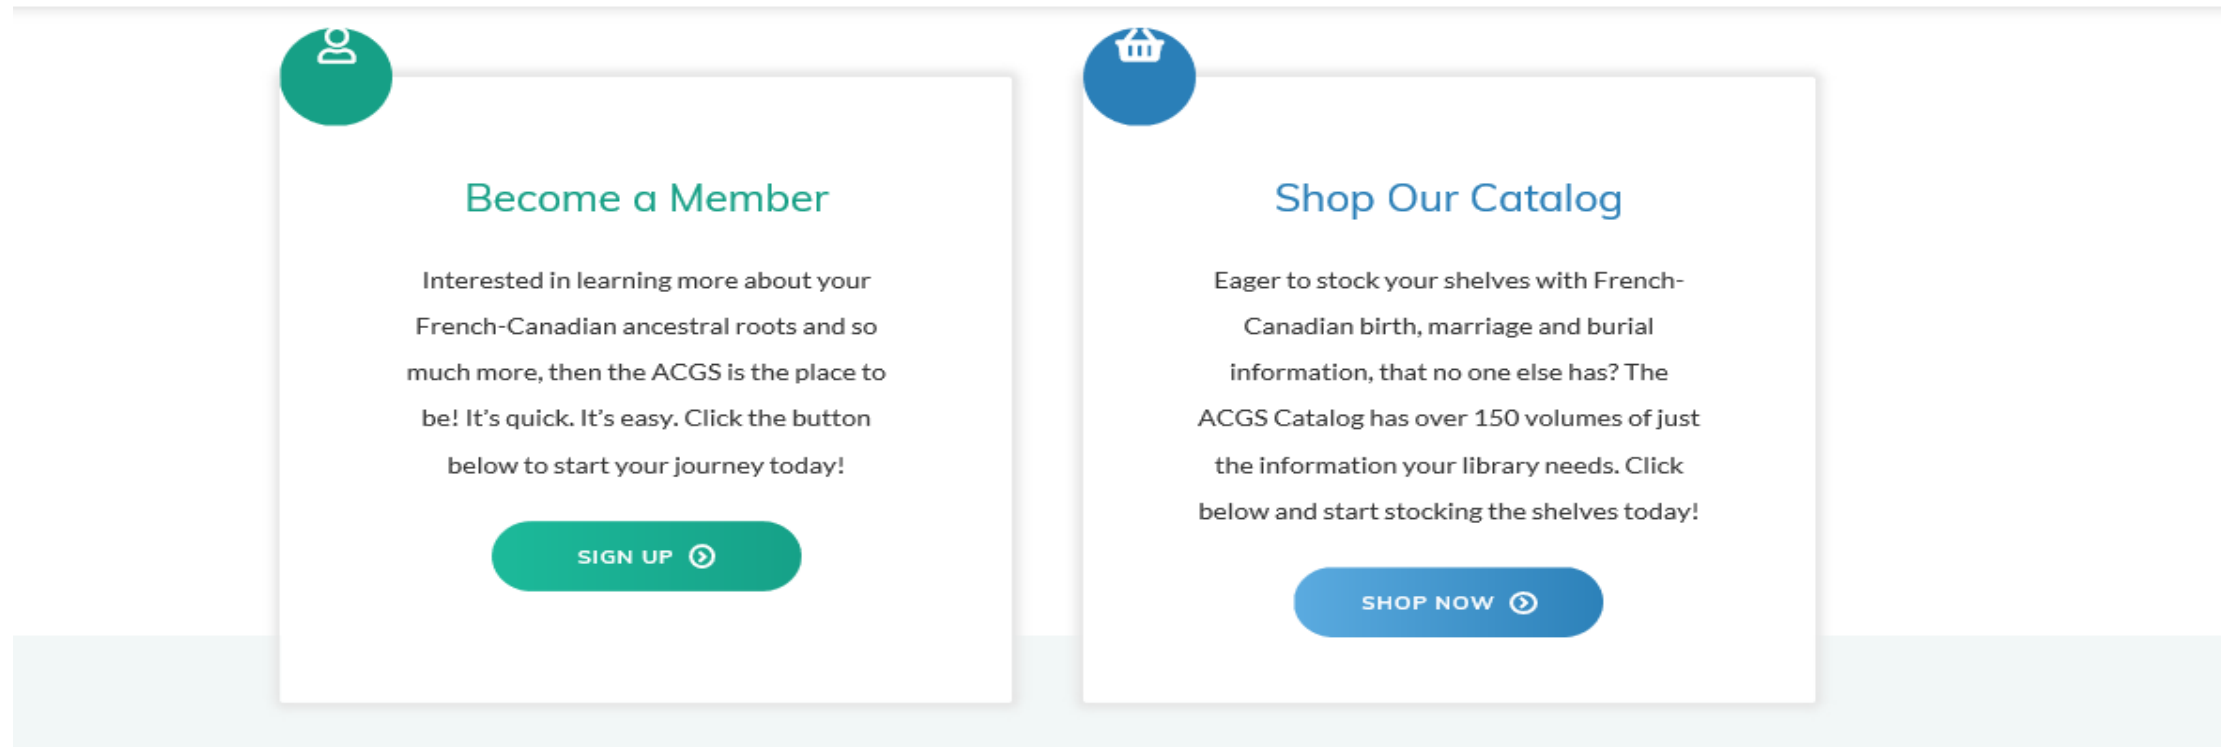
Become a Member

Interested in learning more about your French-Canadian ancestral roots and so much more, then the ACGS is the place to be! It's quick. It's easy. Click the button below to start your journey today!

SIGN UP

Shop Our Catalog

Eager to stock your shelves with French-Canadian birth, marriage and burial information, that no one else has? The ACGS Catalog has over 150 volumes of just the information your library needs. Click below and start stocking the shelves today!

SHOP NOW